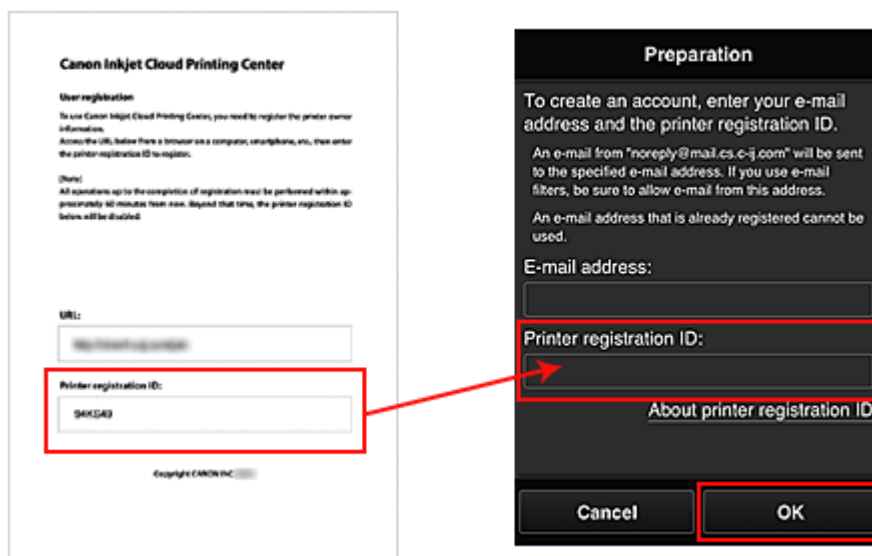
Canon Inkjet Cloud Printing Center

User registration

To use Canon Inkjet Cloud Printing Center, you need to register the printer owner information.
Access the URL below from a browser on a computer, smartphone, etc., then enter the printer registration ID to register.

[Note]
All operations up to the completion of registration must be performed within approximately 60 minutes from now. Beyond that time, the printer registration ID below will be disabled.

URL:

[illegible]

Printer registration ID:

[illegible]

Copyright CANON INC. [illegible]

Preparation

To create an account, enter your e-mail address and the printer registration ID.

An e-mail from "noreply@mail.cs.c-ij.com" will be sent to the specified e-mail address. If you use e-mail filters, be sure to allow e-mail from this address.

An e-mail address that is already registered cannot be used.

E-mail address:

Printer registration ID:

About printer registration ID

Cancel

OK